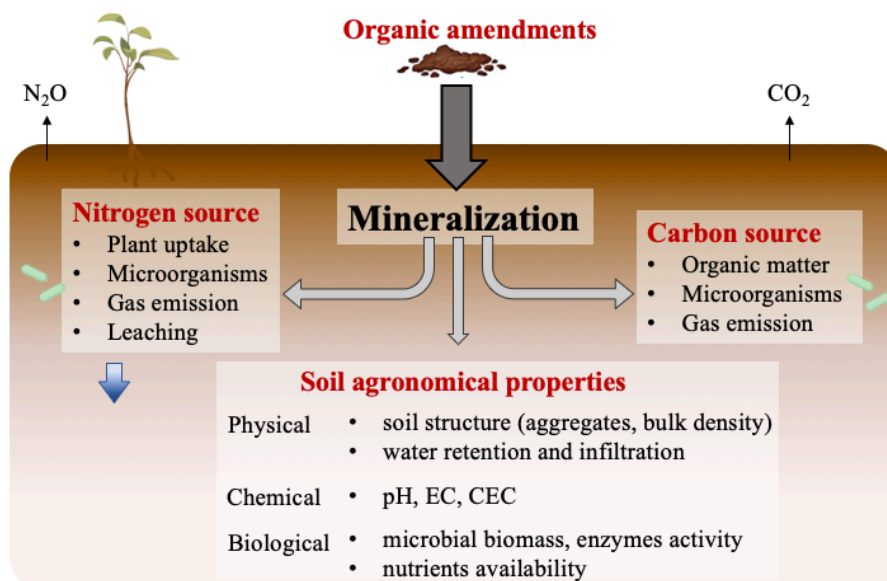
Organic amendments

$N_2O$

$CO_2$

Mineralization

Nitrogen source
- Plant uptake
- Microorganisms
- Gas emission
- Leaching

Carbon source
- Organic matter
- Microorganisms
- Gas emission

Soil agronomical properties

Physical
- soil structure (aggregates, bulk density)
- water retention and infiltration

Chemical
- pH, EC, CEC

Biological
- microbial biomass, enzymes activity
- nutrients availability